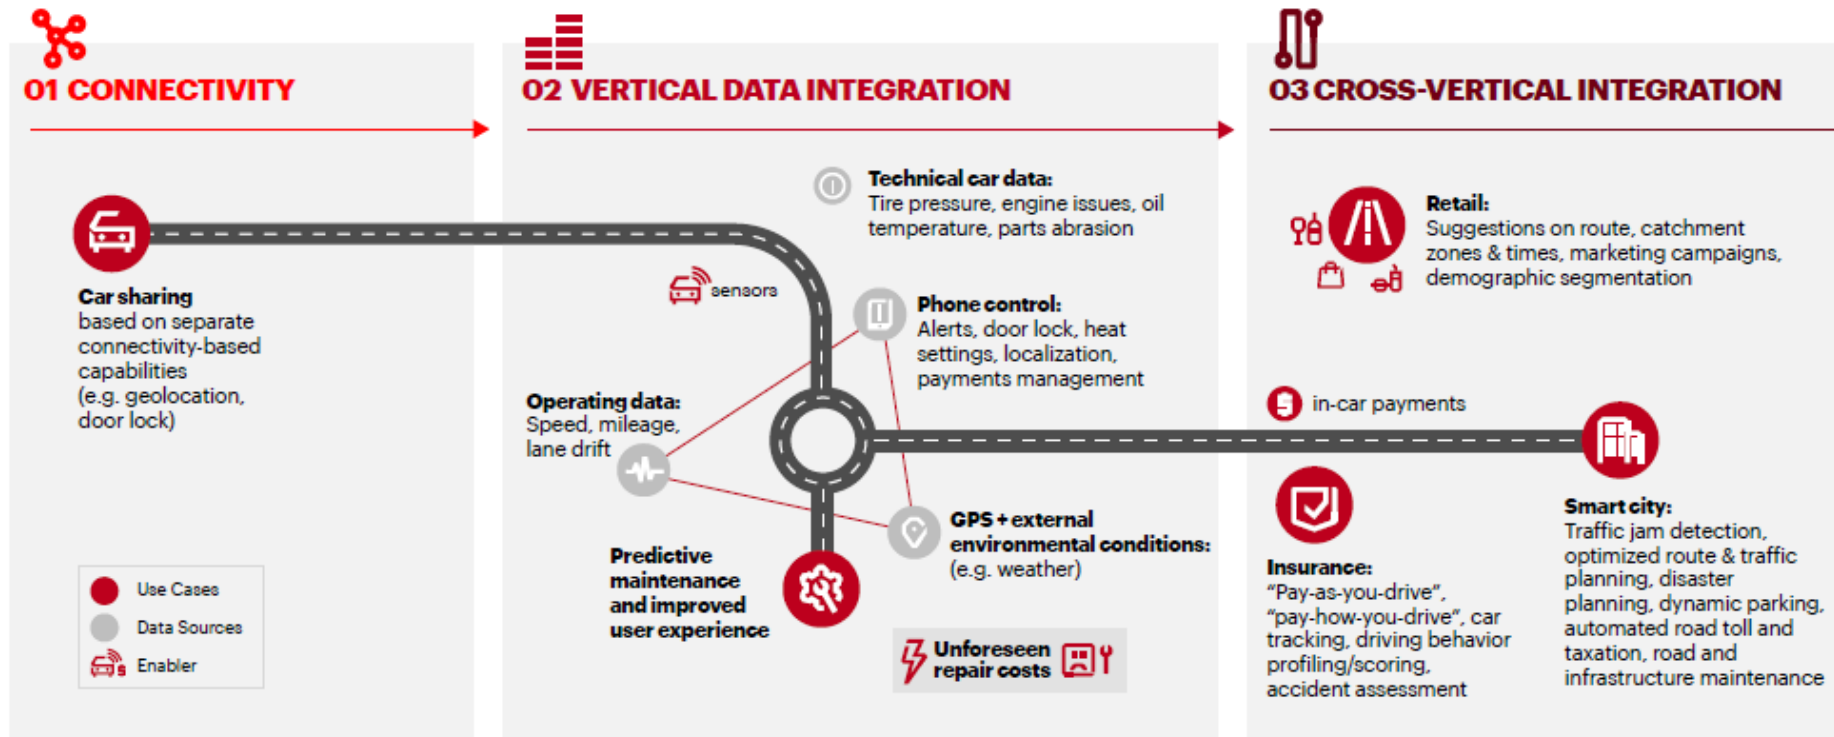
01 CONNECTIVITY

Car sharing
based on separate connectivity-based capabilities (e.g. geolocation, door lock)

Use Cases
Data Sources
Enabler

02 VERTICAL DATA INTEGRATION

Technical car data:
Tire pressure, engine issues, oil temperature, parts abrasion

sensors

Phone control:
Alerts, door lock, heat settings, localization, payments management

Operating data:
Speed, mileage, lane drift

GPS + external environmental conditions:
(e.g. weather)

Predictive maintenance and improved user experience

Unforeseen repair costs

03 CROSS-VERTICAL INTEGRATION

Retail:
Suggestions on route, catchment zones & times, marketing campaigns, demographic segmentation

in-car payments

Insurance:
"Pay-as-you-drive", "pay-how-you-drive", car tracking, driving behavior profiling/scoring, accident assessment

Smart city:
Traffic jam detection, optimized route & traffic planning, disaster planning, dynamic parking, automated road toll and taxation, road and infrastructure maintenance